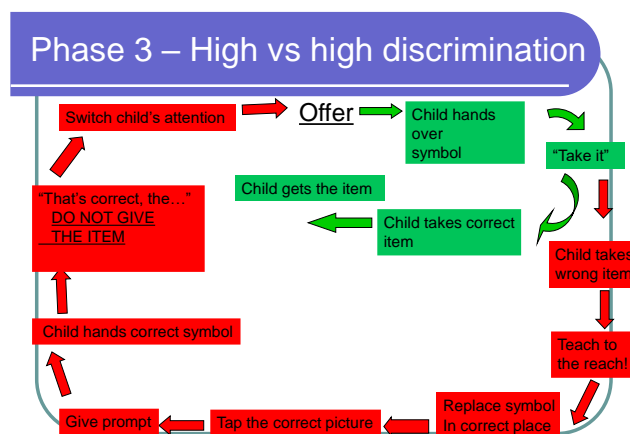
Phase 3 – High vs high discrimination

Switch child's attention

Offer

Child hands over symbol

"Take it"

Child gets the item

Child takes correct item

"That's correct, the…"
DO NOT GIVE THE ITEM

Child takes wrong item

Child hands correct symbol

Teach to the reach!

Give prompt

Tap the correct picture

Replace symbol in correct place